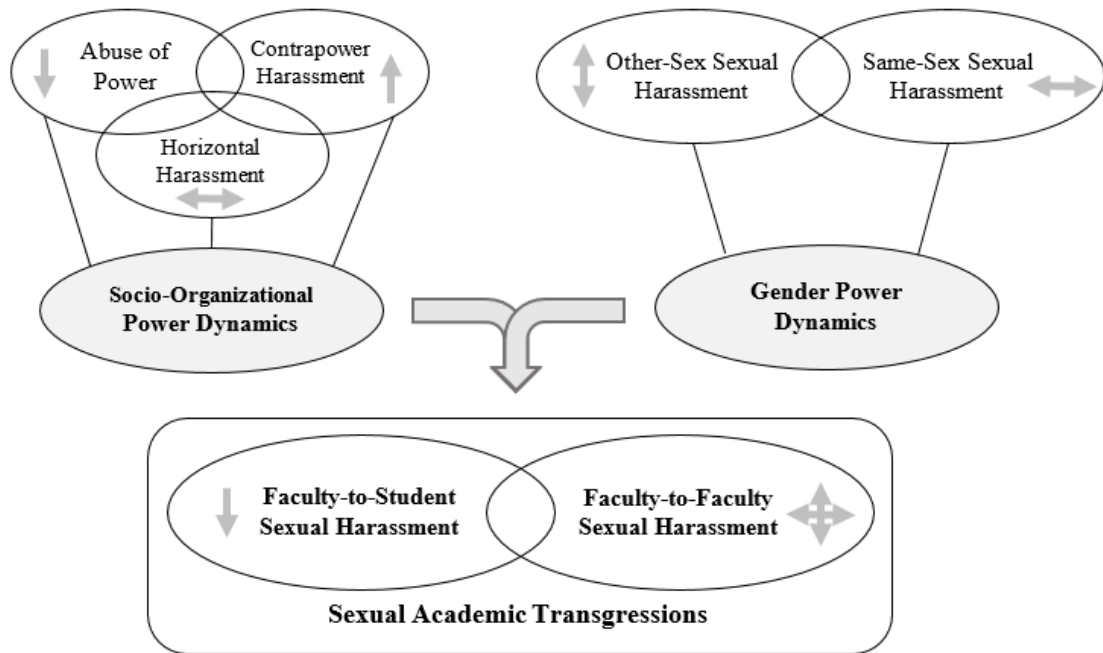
Abuse of Power

Contrapower Harassment

Horizontal Harassment

Other-Sex Sexual Harassment

Same-Sex Sexual Harassment

Socio-Organizational Power Dynamics

Gender Power Dynamics

Faculty-to-Student Sexual Harassment

Faculty-to-Faculty Sexual Harassment

Sexual Academic Transgressions